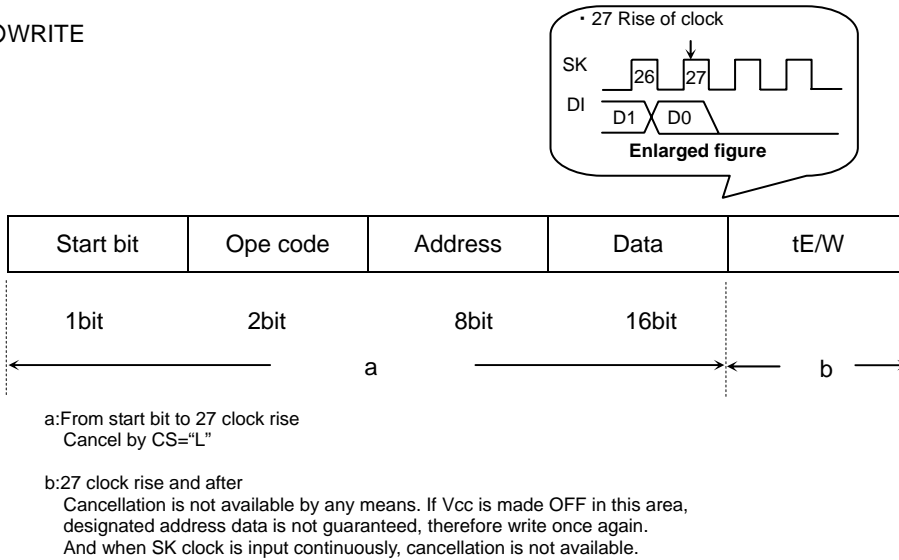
WRITE

・27 Rise of clock

SK 26 27

DI D1 D0

Enlarged figure

| Start bit | Ope code | Address | Data | tE/W |
|---|---|---|---|---|
| 1bit | 2bit | 8bit | 16bit | |

a

b

a:From start bit to 27 clock rise
Cancel by CS="L"

b:27 clock rise and after
Cancellation is not available by any means. If Vcc is made OFF in this area, designated address data is not guaranteed, therefore write once again. And when SK clock is input continuously, cancellation is not available.